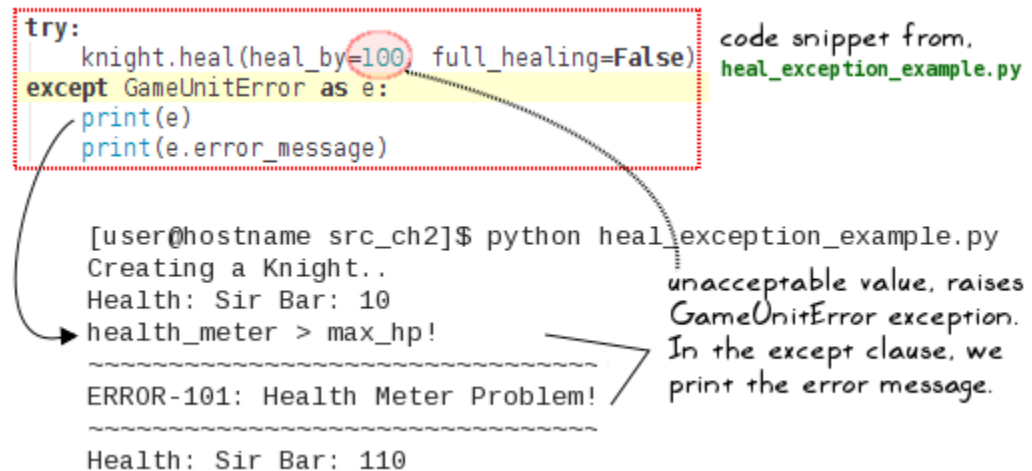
try:
    knight.heal(heal_by=100, full_healing=False)
except GameUnitError as e:
    print(e)
    print(e.error_message)

code snippet from,
heal_exception_example.py

[user@hostname src_ch2]$ python heal_exception_example.py
Creating a Knight..
Health: Sir Bar: 10
health_meter > max_hp!
~~~~~~~~~~~~~~~~~~~~~~~~~~~~~~~~
ERROR-101: Health Meter Problem!
~~~~~~~~~~~~~~~~~~~~~~~~~~~~~~~~
Health: Sir Bar: 110

unacceptable value, raises GameUnitError exception. In the except clause, we print the error message.